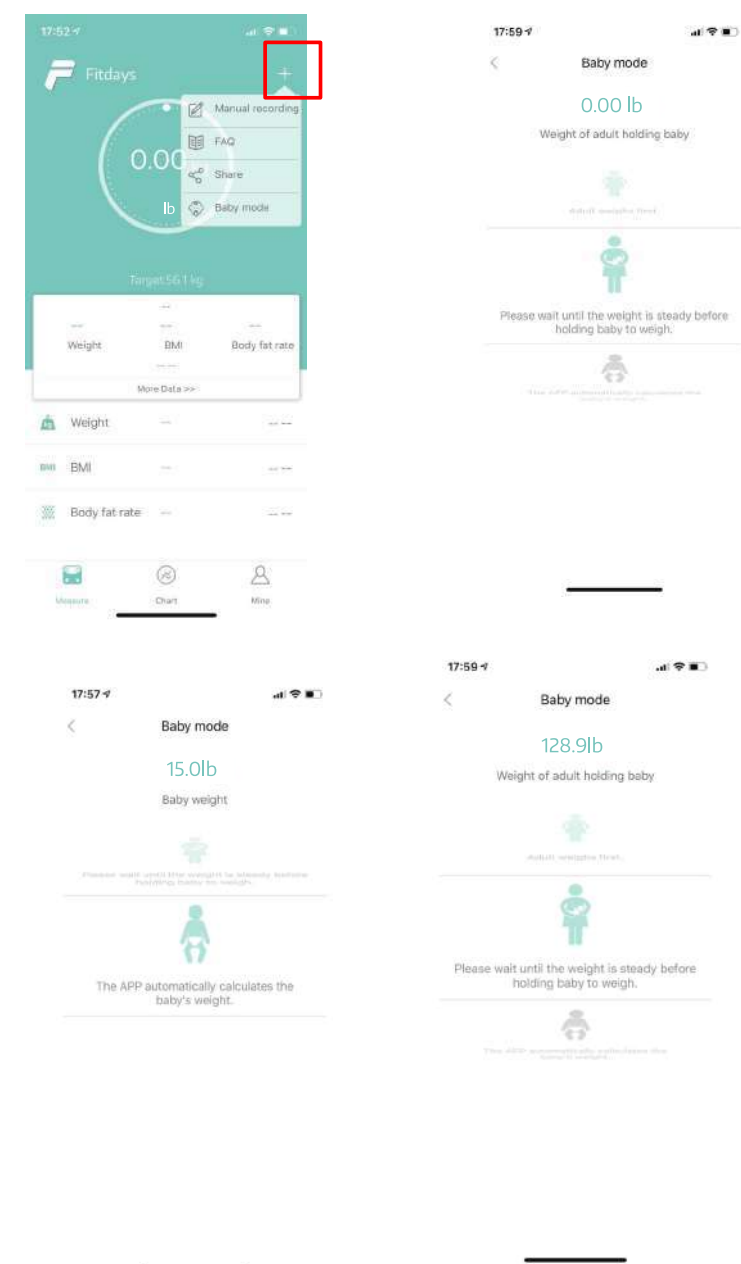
17:52

Fitdays

+

Manual recording

FAQ

Share

Baby mode

0.00

lb

Target:56.1 kg

--

Weight

BMI

Body fat rate

More Data >>

Weight

BMI

Body fat rate

Measure

Chart

Mine

17:59

Baby mode

0.00 lb

Weight of adult holding baby

Adult weighs first

Please wait until the weight is steady before holding baby to weigh.

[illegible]

17:57

Baby mode

15.0lb

Baby weight

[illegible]

The APP automatically calculates the baby's weight.

17:59

Baby mode

128.9lb

Weight of adult holding baby

Adult weighs first

Please wait until the weight is steady before holding baby to weigh.

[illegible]